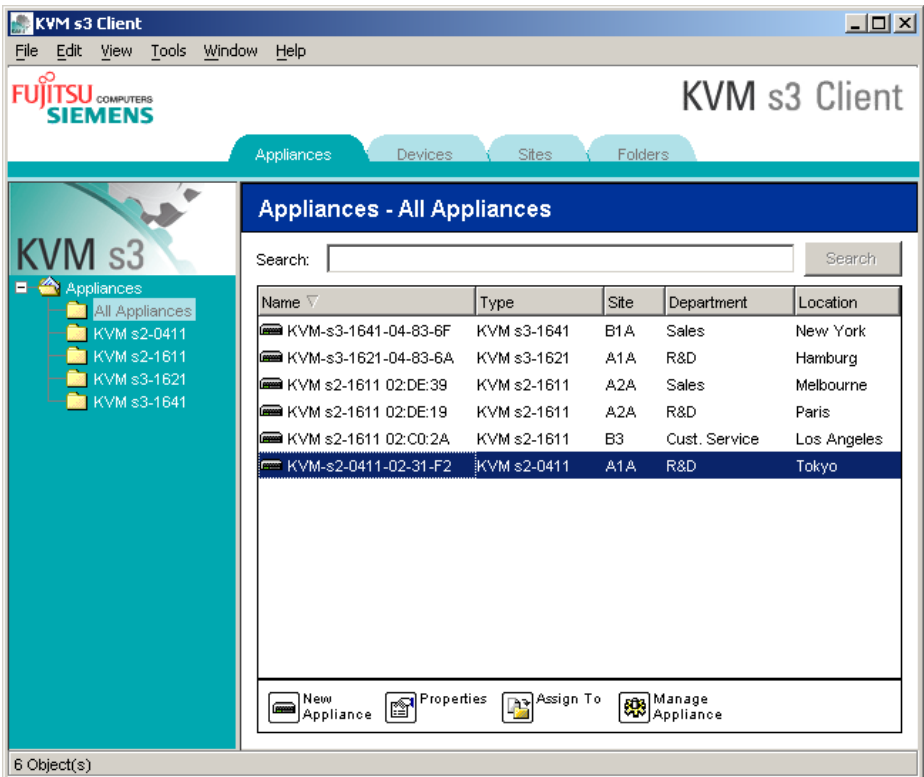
KVM s3 Client

File Edit View Tools Window Help

FUJITSU COMPUTERS SIEMENS

KVM s3 Client

Appliances Devices Sites Folders

KVM s3

Appliances
All Appliances
KVM s2-0411
KVM s2-1611
KVM s3-1621
KVM s3-1641

Appliances - All Appliances

Search: Search

| Name | Type | Site | Department | Location |
|---|---|---|---|---|
| KVM-s3-1641-04-83-6F | KVM s3-1641 | B1A | Sales | New York |
| KVM-s3-1621-04-83-6A | KVM s3-1621 | A1A | R&D | Hamburg |
| KVM s2-1611 02:DE:39 | KVM s2-1611 | A2A | Sales | Melbourne |
| KVM s2-1611 02:DE:19 | KVM s2-1611 | A2A | R&D | Paris |
| KVM s2-1611 02:C0:2A | KVM s2-1611 | B3 | Cust. Service | Los Angeles |
| KVM-s2-0411-02-31-F2 | KVM s2-0411 | A1A | R&D | Tokyo |

New Appliance Properties Assign To Manage Appliance

6 Object(s)